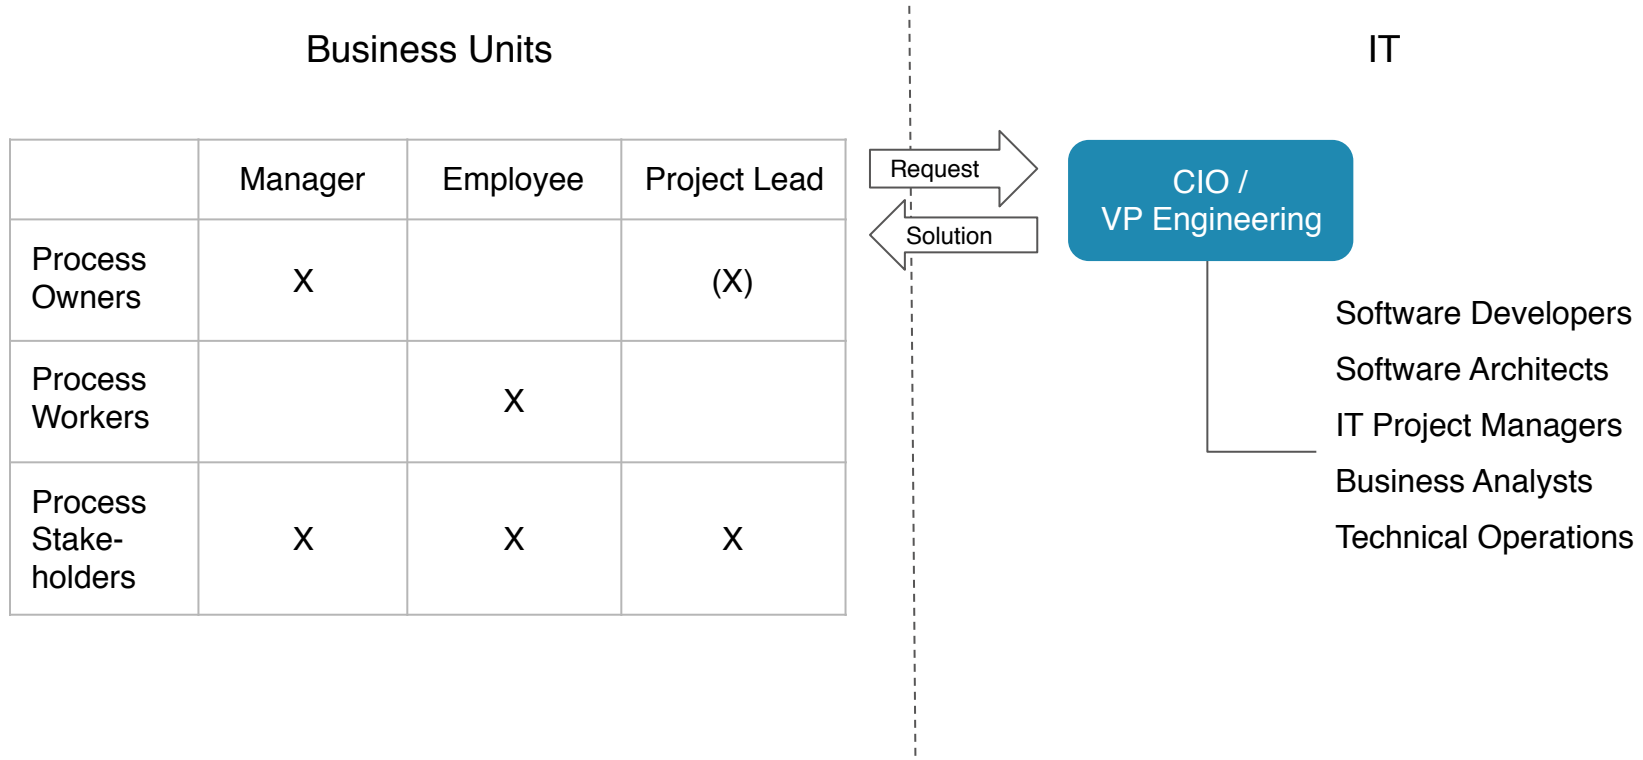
Business Units

IT

| | Manager | Employee | Project Lead |
|---|---|---|---|
| Process Owners | X | | (X) |
| Process Workers | | X | |
| Process Stake-holders | X | X | X |

Request

Solution

CIO / VP Engineering

Software Developers
Software Architects
IT Project Managers
Business Analysts
Technical Operations